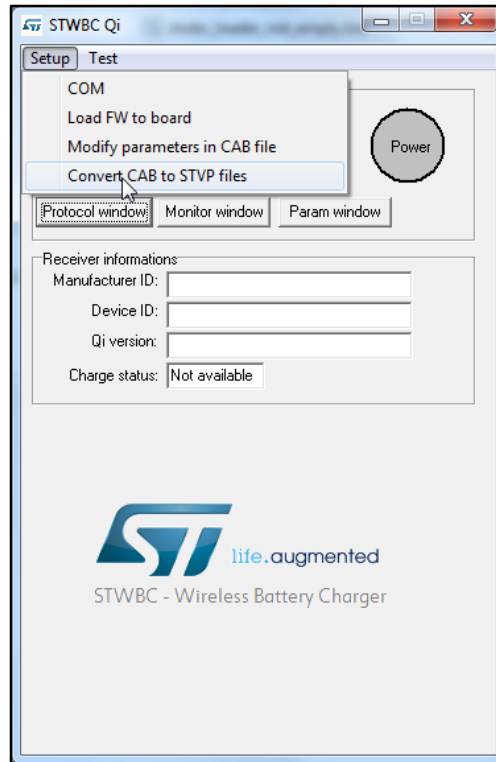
STWBC Qi

Setup Test

COM
Load FW to board
Modify parameters in CAB file
Convert CAB to STVP files

Power

Protocol window
Monitor window
Param window

Receiver informations
Manufacturer ID:
Device ID:
Qi version:
Charge status: Not available

ST life.augmented
STWBC - Wireless Battery Charger